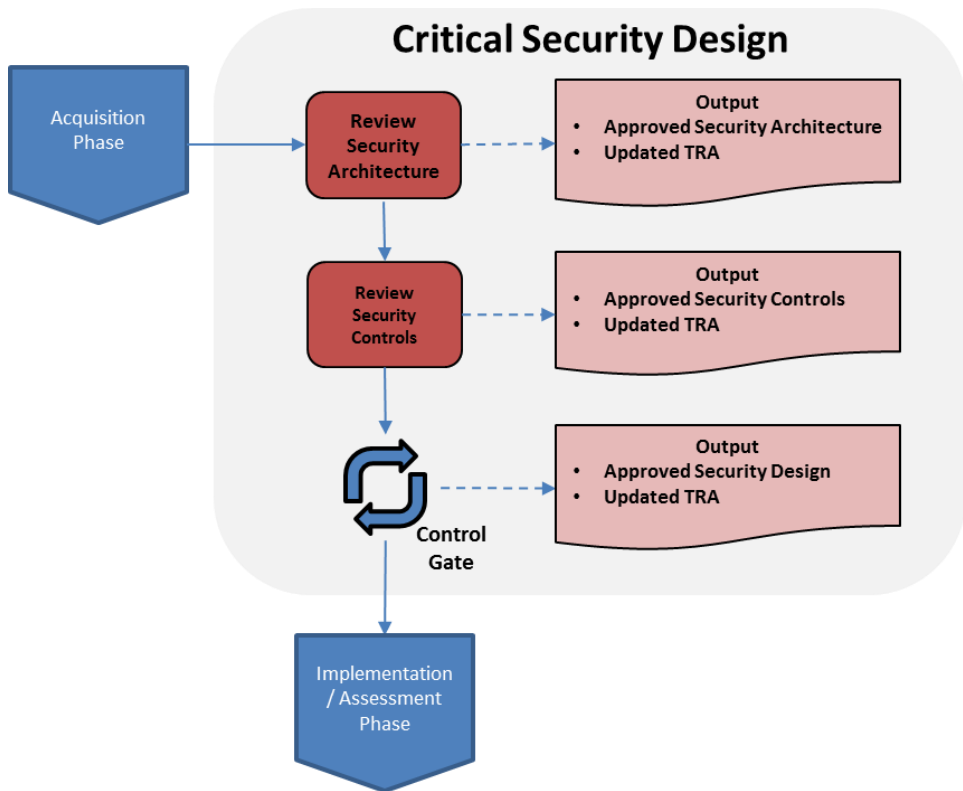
Critical Security Design

Acquisition Phase

Review Security Architecture

Output
- Approved Security Architecture
- Updated TRA

Review Security Controls

Output
- Approved Security Controls
- Updated TRA

Control Gate

Output
- Approved Security Design
- Updated TRA

Implementation / Assessment Phase